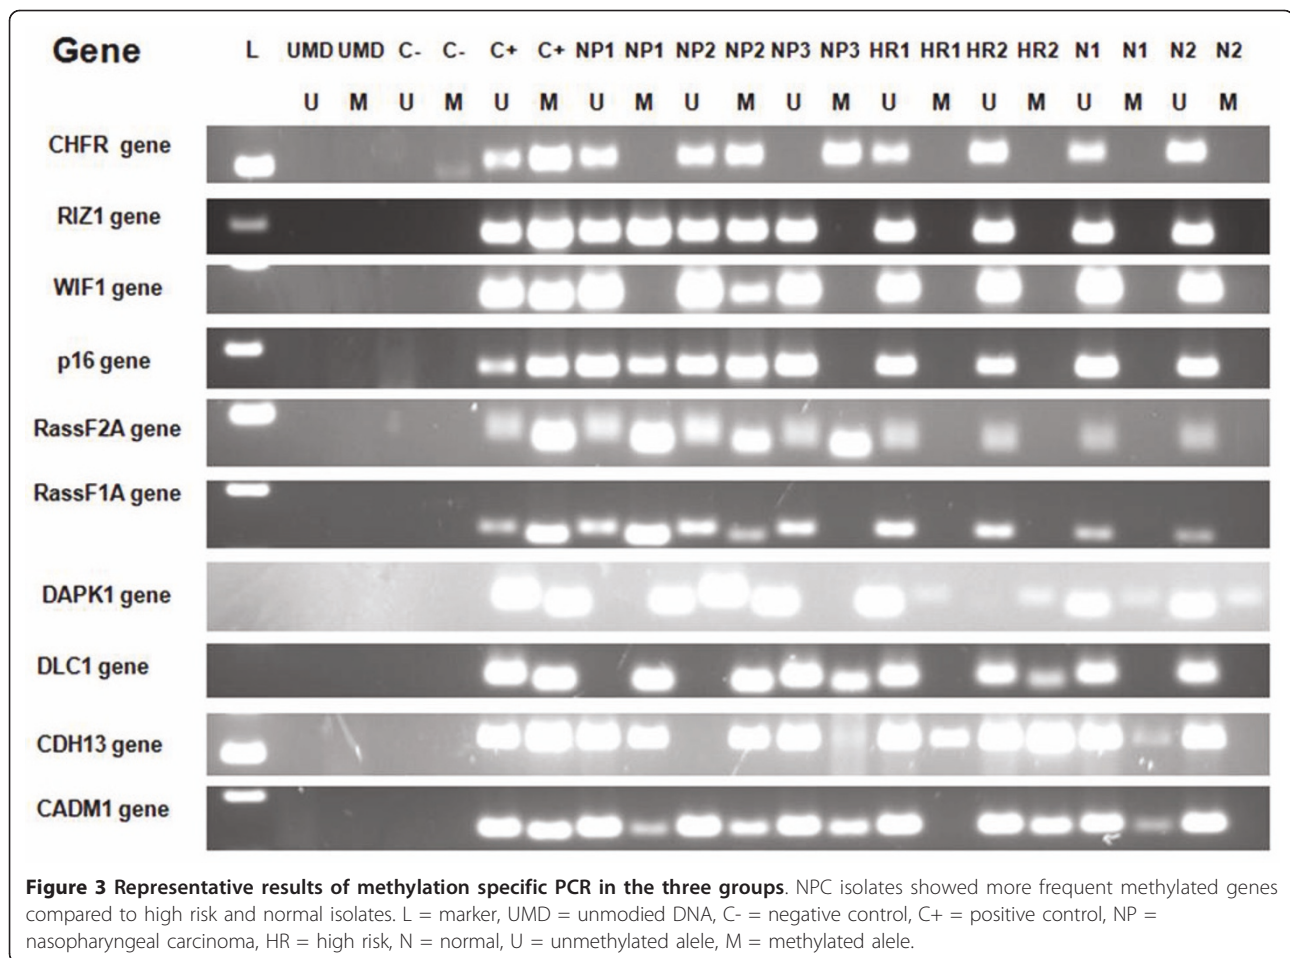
Gene L UMD UMD C- C- C+ C+ NP1 NP1 NP2 NP2 NP3 NP3 HR1 HR1 HR2 HR2 N1 N1 N2 N2

U M U M U M U M U M U M U M U M U M U M

CHFR gene

RIZ1 gene

WIF1 gene

p16 gene

RassF2A gene

RassF1A gene

DAPK1 gene

DLC1 gene

CDH13 gene

CADM1 gene

**Figure 3 Representative results of methylation specific PCR in the three groups**. NPC isolates showed more frequent methylated genes compared to high risk and normal isolates. L = marker, UMD = unmodied DNA, C- = negative control, C+ = positive control, NP = nasopharyngeal carcinoma, HR = high risk, N = normal, U = unmethylated alele, M = methylated alele.